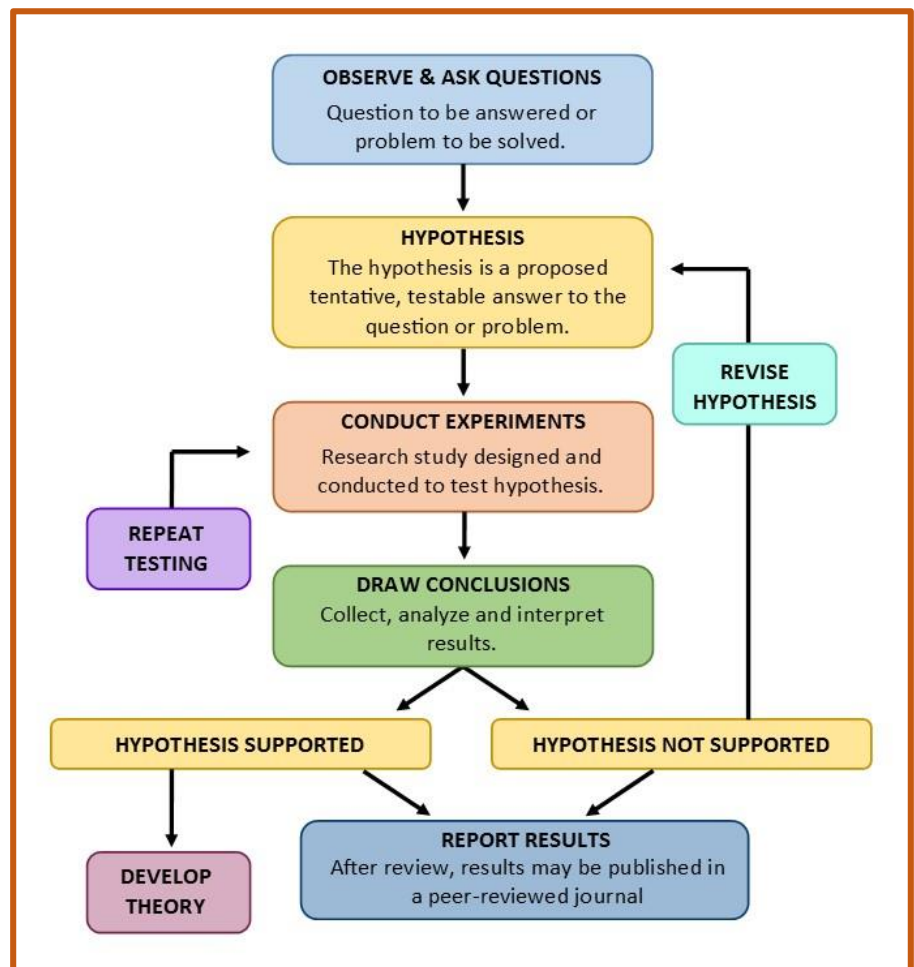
OBSERVE & ASK QUESTIONS
Question to be answered or problem to be solved.

HYPOTHESIS
The hypothesis is a proposed tentative, testable answer to the question or problem.

REVISE HYPOTHESIS

CONDUCT EXPERIMENTS
Research study designed and conducted to test hypothesis.

REPEAT TESTING

DRAW CONCLUSIONS
Collect, analyze and interpret results.

HYPOTHESIS SUPPORTED

HYPOTHESIS NOT SUPPORTED

DEVELOP THEORY

REPORT RESULTS
After review, results may be published in a peer-reviewed journal